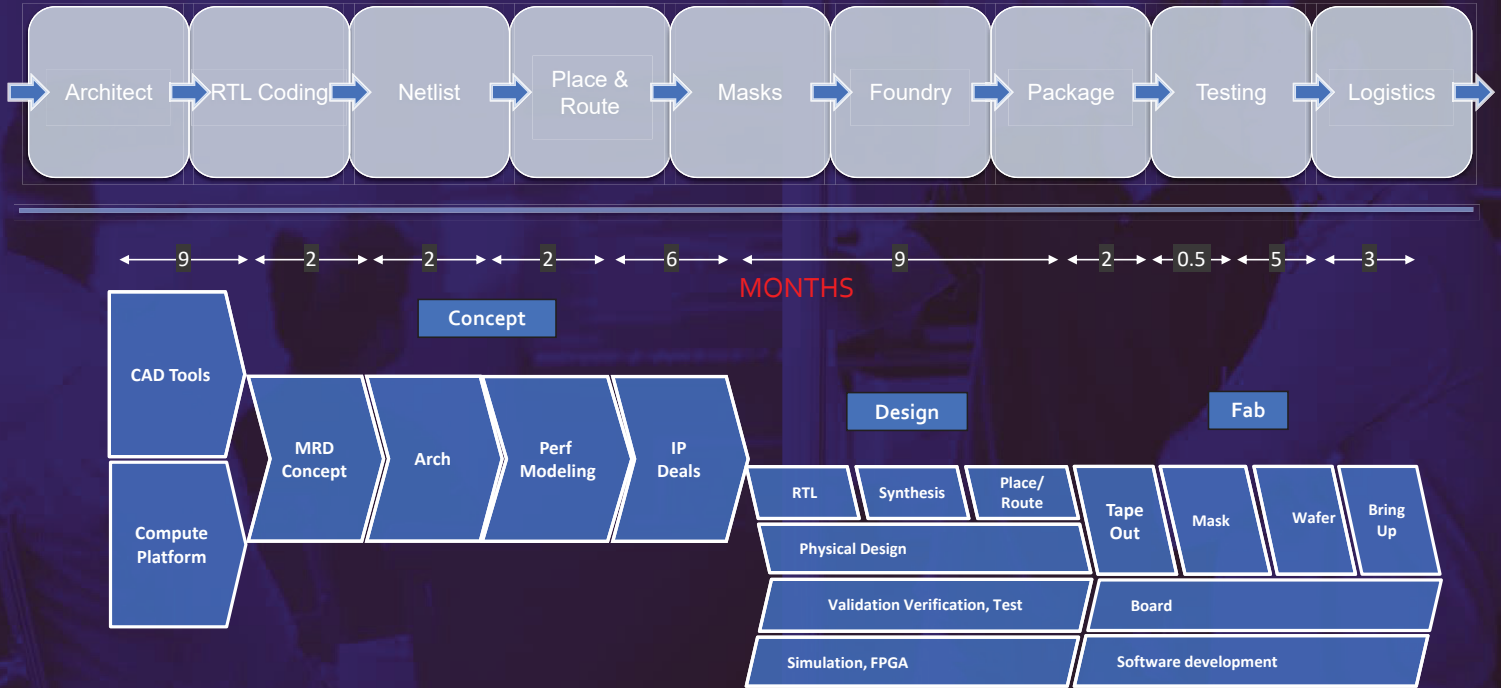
Architect
RTL Coding
Netlist
Place & Route
Masks
Foundry
Package
Testing
Logistics

9
2
2
2
6
9
2
0.5
5
3

MONTHS

Concept

CAD Tools
Compute Platform
MRD Concept
Arch
Perf Modeling
IP Deals

Design

Fab

RTL
Synthesis
Place/ Route
Tape Out
Mask
Wafer
Bring Up
Physical Design
Validation Verification, Test
Board
Simulation, FPGA
Software development